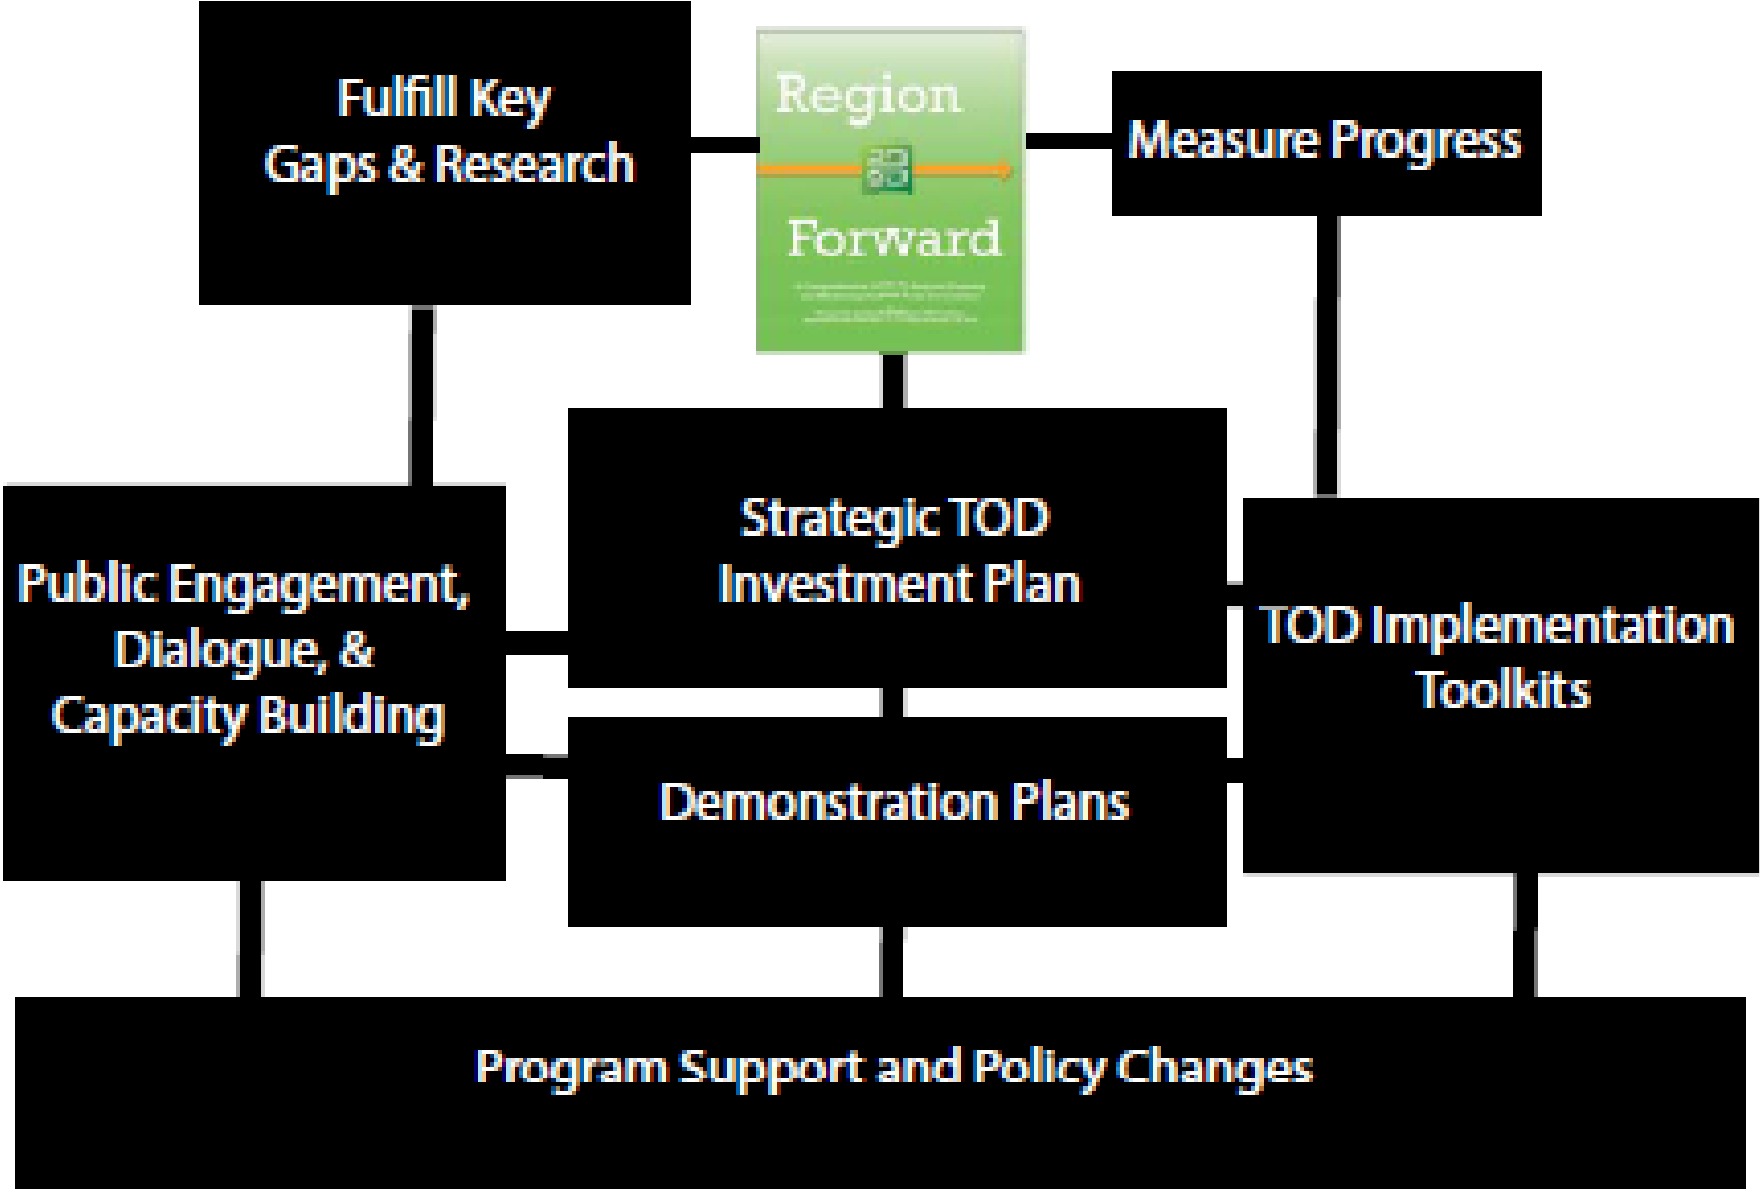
Fulfill Key Gaps & Research

Region

Forward

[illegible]

Measure Progress

Strategic TOD Investment Plan

Public Engagement, Dialogue, & Capacity Building

TOD Implementation Toolkits

Demonstration Plans

Program Support and Policy Changes